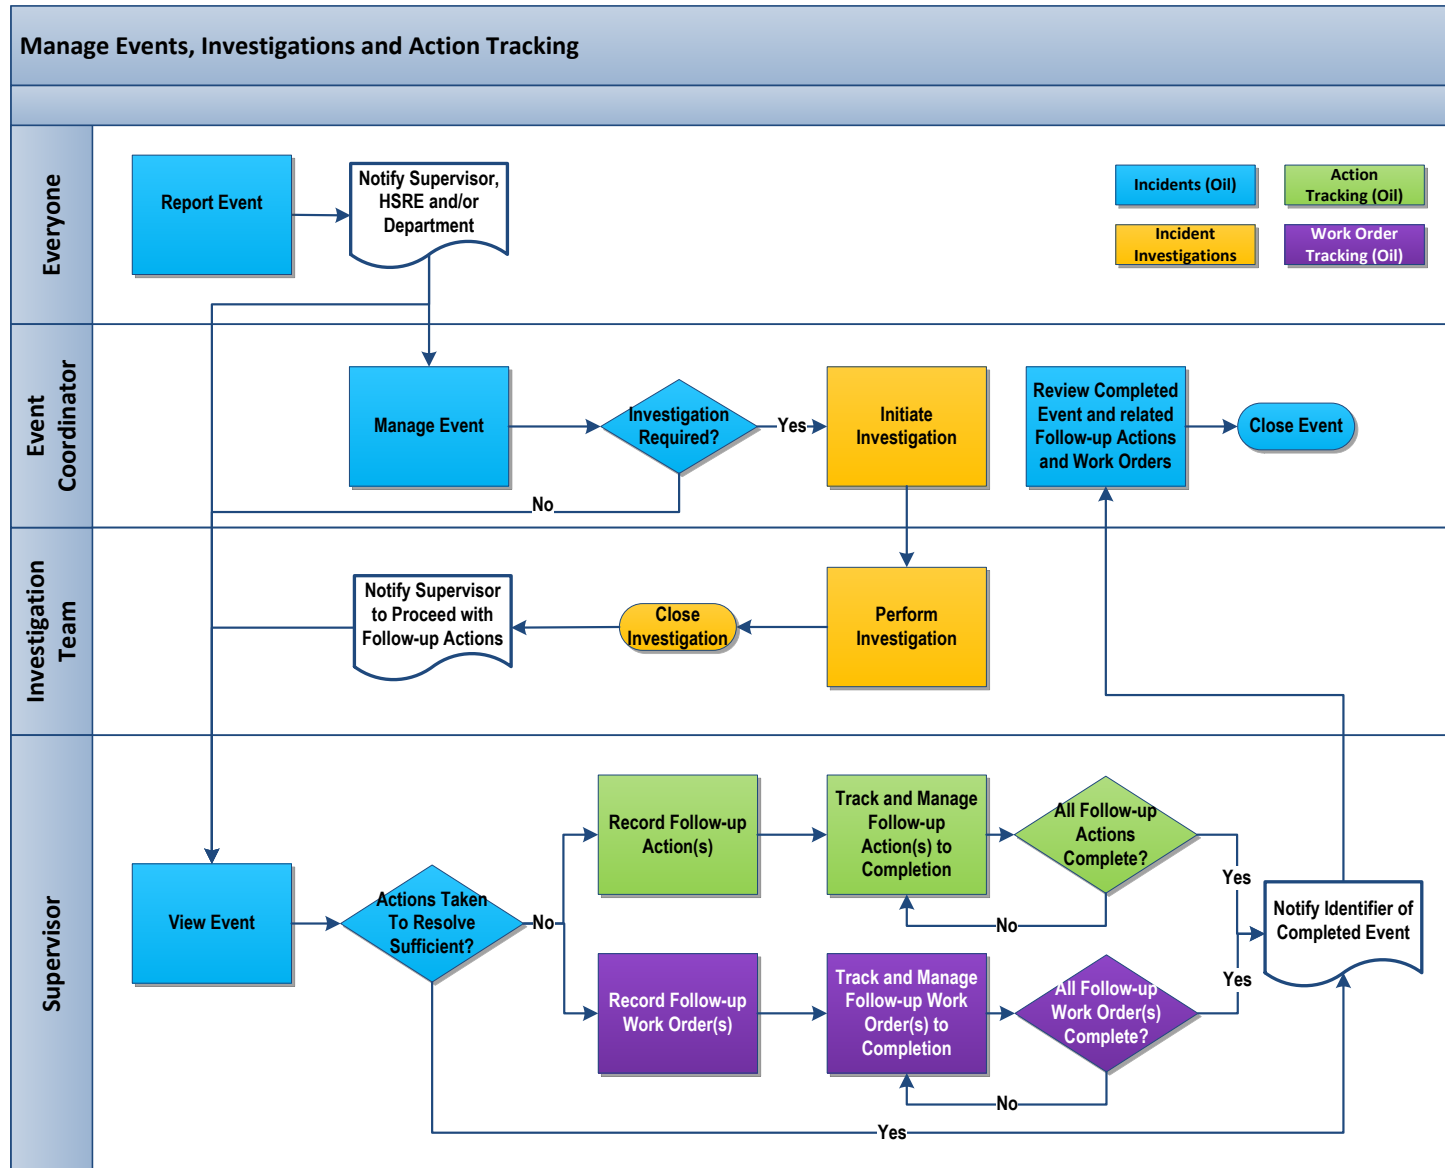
Manage Events, Investigations and Action Tracking

Everyone

Report Event

Notify Supervisor, HSRE and/or Department

Incidents (Oil)

Action Tracking (Oil)

Incident Investigations

Work Order Tracking (Oil)

Event Coordinator

Manage Event

Investigation Required?

Yes

No

Initiate Investigation

Review Completed Event and related Follow-up Actions and Work Orders

Close Event

Investigation Team

Notify Supervisor to Proceed with Follow-up Actions

Close Investigation

Perform Investigation

Supervisor

View Event

Actions Taken To Resolve Sufficient?

No

Record Follow-up Action(s)

Track and Manage Follow-up Action(s) to Completion

All Follow-up Actions Complete?

No

Yes

Notify Identifier of Completed Event

Yes

Record Follow-up Work Order(s)

Track and Manage Follow-up Work Order(s) to Completion

All Follow-up Work Order(s) Complete?

No

Yes